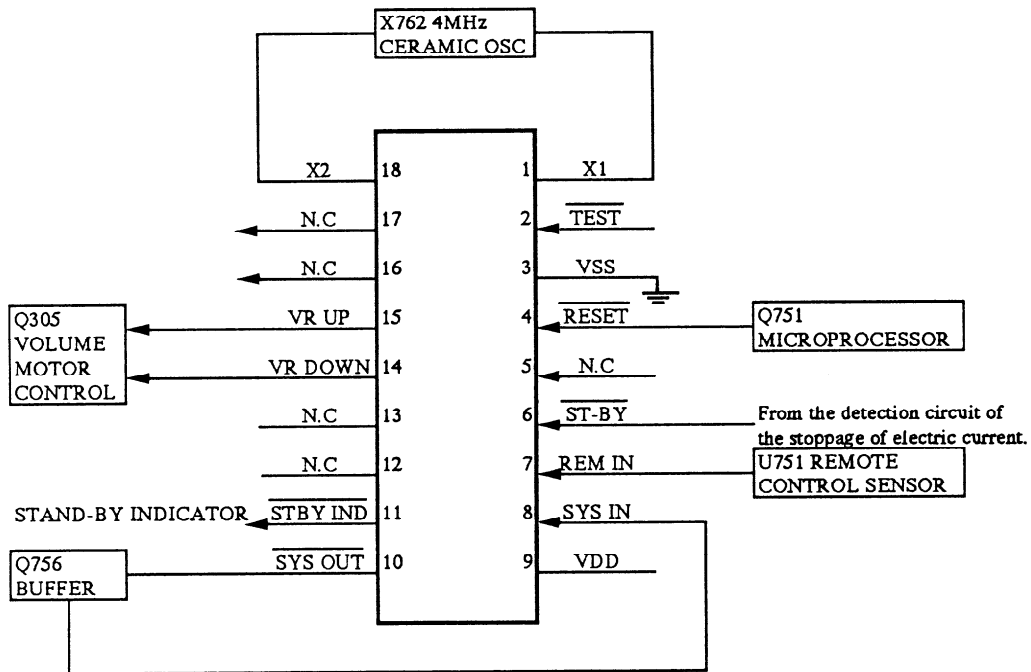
X762 4MHz
CERAMIC OSC

X2 18
1 X1

N.C 17
2 $\overline{\text{TEST}}$

N.C 16
3 VSS

Q305
VOLUME
MOTOR
CONTROL

VR UP 15
4 $\overline{\text{RESET}}$

Q751
MICROPROCESSOR

VR DOWN 14
5 N.C

N.C 13
6 $\overline{\text{ST-BY}}$

From the detection circuit of the stoppage of electric current.

N.C 12
7 REM IN

U751 REMOTE
CONTROL SENSOR

STAND-BY INDICATOR $\overline{\text{STBY IND}}$ 11
8 SYS IN

Q756
BUFFER

$\overline{\text{SYS OUT}}$ 10
9 VDD